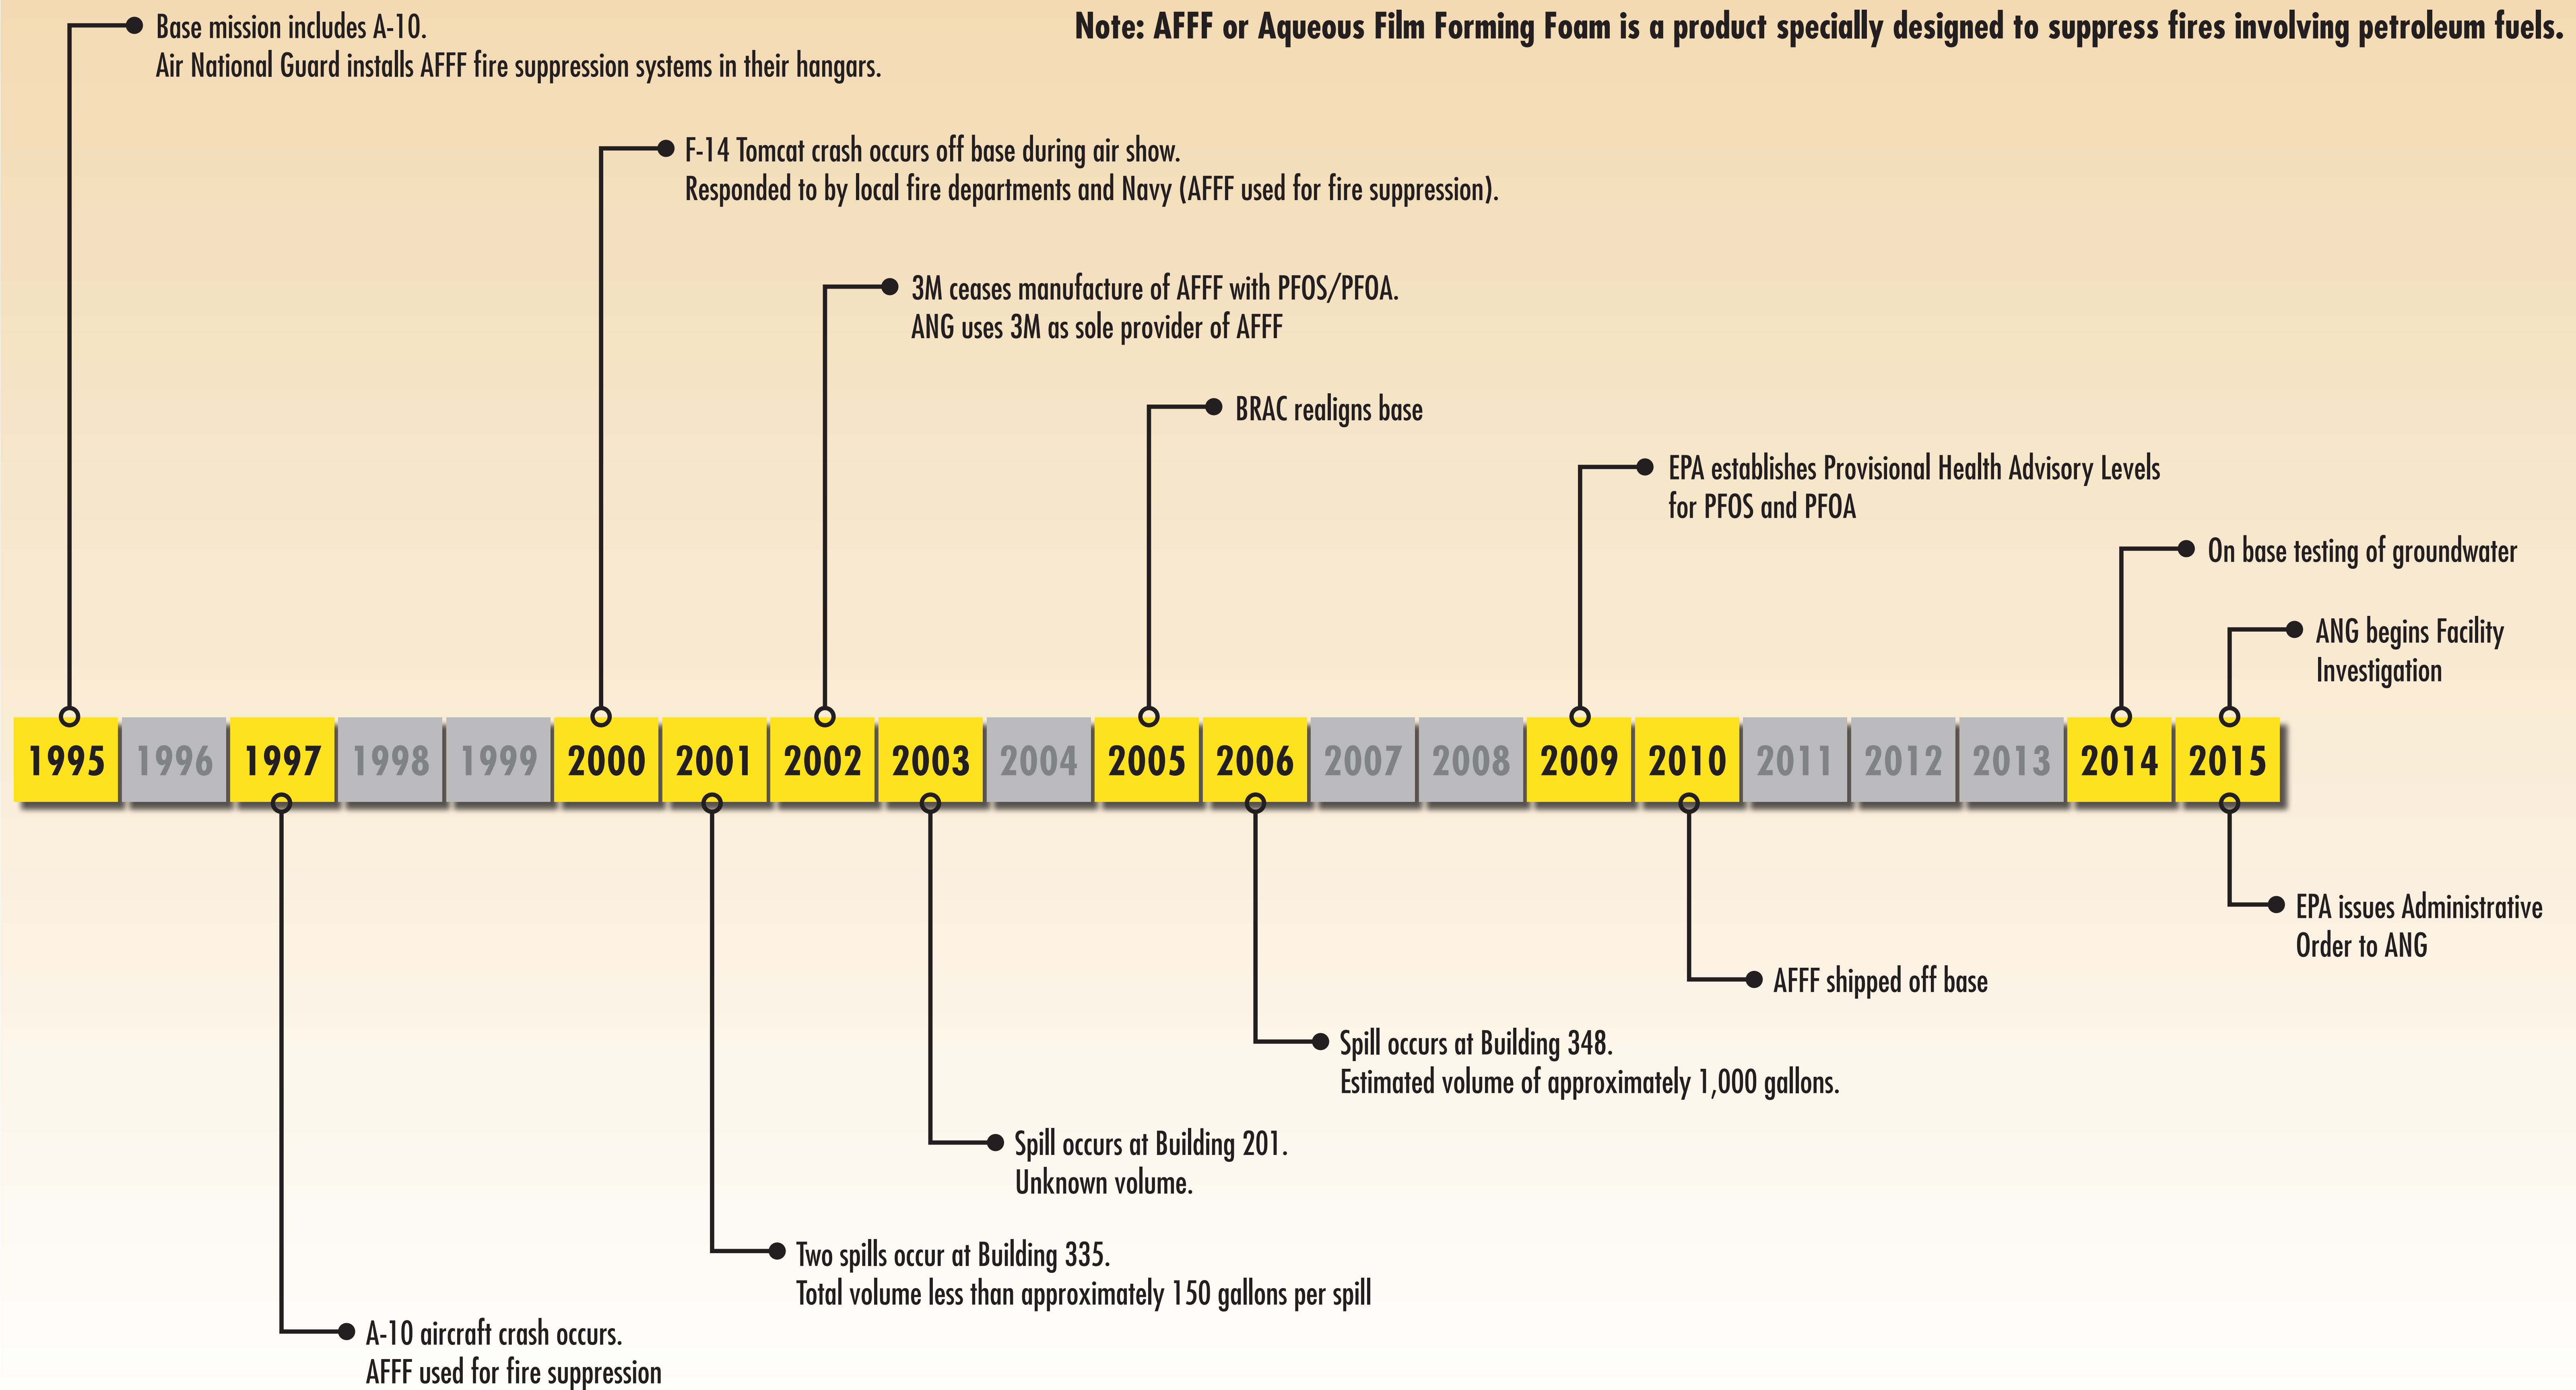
Base mission includes A-10.
Air National Guard installs AFFF fire suppression systems in their hangars.

Note: AFFF or Aqueous Film Forming Foam is a product specially designed to suppress fires involving petroleum fuels.

F-14 Tomcat crash occurs off base during air show.
Responded to by local fire departments and Navy (AFFF used for fire suppression).

3M ceases manufacture of AFFF with PFOS/PFOA.
ANG uses 3M as sole provider of AFFF

BRAC realigns base

EPA establishes Provisional Health Advisory Levels for PFOS and PFOA

On base testing of groundwater

ANG begins Facility Investigation

| 1995 | 1996 | 1997 | 1998 | 1999 | 2000 | 2001 | 2002 | 2003 | 2004 | 2005 | 2006 | 2007 | 2008 | 2009 | 2010 | 2011 | 2012 | 2013 | 2014 | 2015 |
|---|---|---|---|---|---|---|---|---|---|---|---|---|---|---|---|---|---|---|---|---|

EPA issues Administrative Order to ANG

AFFF shipped off base

Spill occurs at Building 348.
Estimated volume of approximately 1,000 gallons.

Spill occurs at Building 201.
Unknown volume.

Two spills occur at Building 335.
Total volume less than approximately 150 gallons per spill

A-10 aircraft crash occurs.
AFFF used for fire suppression